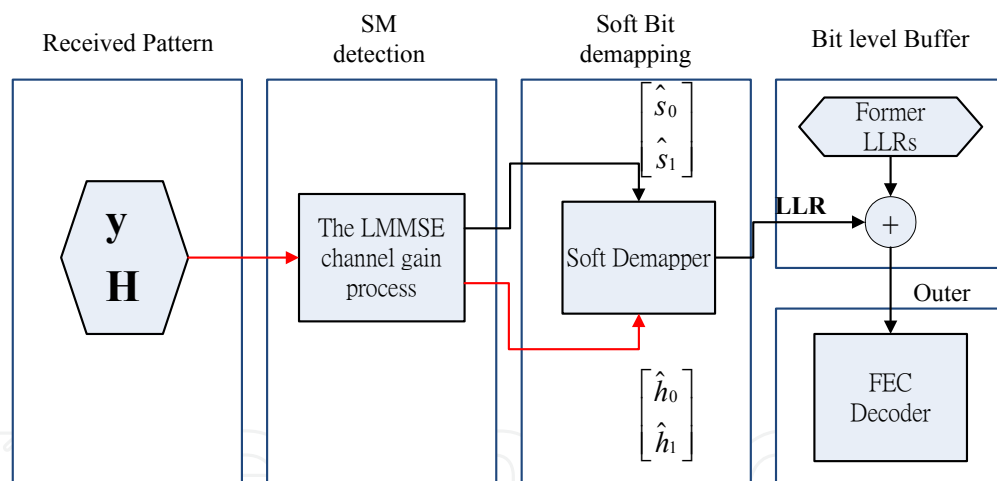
Received Pattern

SM detection

Soft Bit demapping

Bit level Buffer

y
H

The LMMSE channel gain process

$\begin{bmatrix} \hat{s}_0 \\ \hat{s}_1 \end{bmatrix}$

Soft Demapper

$\begin{bmatrix} \hat{h}_0 \\ \hat{h}_1 \end{bmatrix}$

Former LLRs

LLR

+

Outer

FEC Decoder